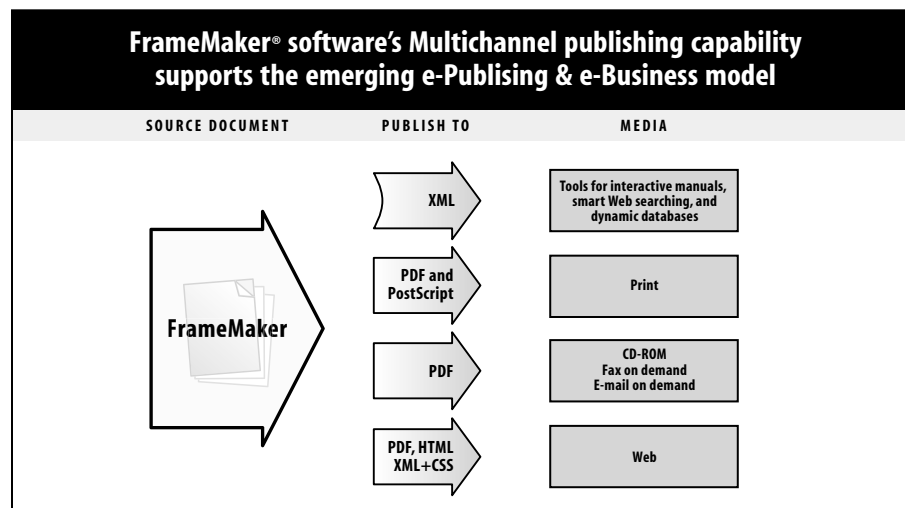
FrameMaker® software's Multichannel publishing capability supports the emerging e-Publising & e-Business model

SOURCE DOCUMENT

PUBLISH TO

MEDIA

FrameMaker

XML

Tools for interactive manuals, smart Web searching, and dynamic databases

PDF and PostScript

Print

PDF

CD-ROM
Fax on demand
E-mail on demand

PDF, HTML
XML+CSS

Web